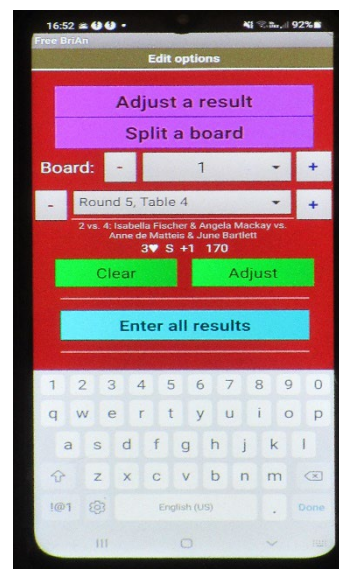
16:52 92%

Free BriAn

Edit options

Adjust a result

Split a board

Board: - 1 +

- Round 5, Table 4 +

2 vs. 4: Isabella Fischer & Angela Mackay vs. Anne de Matteis & June Bartlett

3♥ S +1 170

Clear

Adjust

Enter all results

1 2 3 4 5 6 7 8 9 0

q w e r t y u i o p

a s d f g h j k l

z x c v b n m

!#1 , English (US) . Done